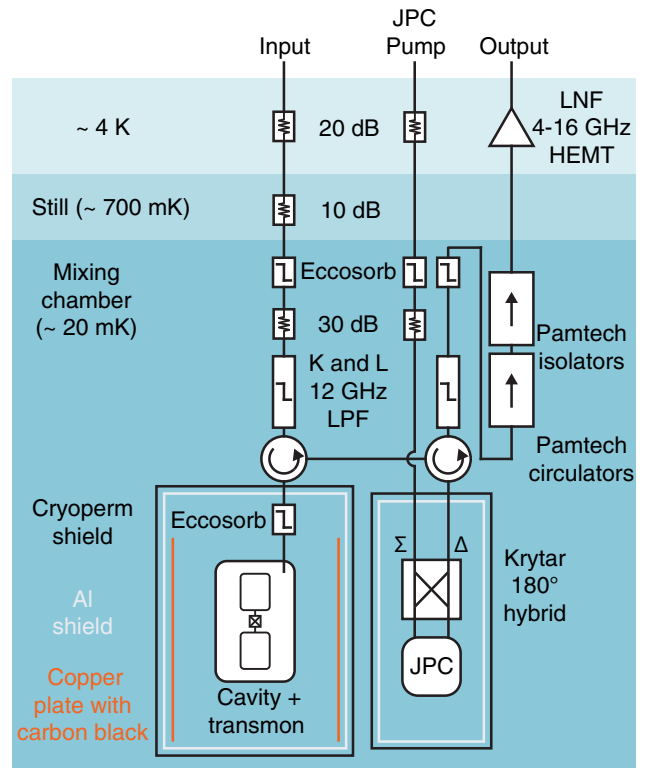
Input

JPC Pump

Output

~ 4 K

20 dB

LNF 4-16 GHz HEMT

Still (~ 700 mK)

10 dB

Mixing chamber (~ 20 mK)

Eccosorb

30 dB

K and L 12 GHz LPF

Pamtech isolators

Pamtech circulators

Cryoperm shield

Eccosorb

Al shield

Copper plate with carbon black

Cavity + transmon

$\Sigma$

$\Delta$

Krytar 180° hybrid

JPC